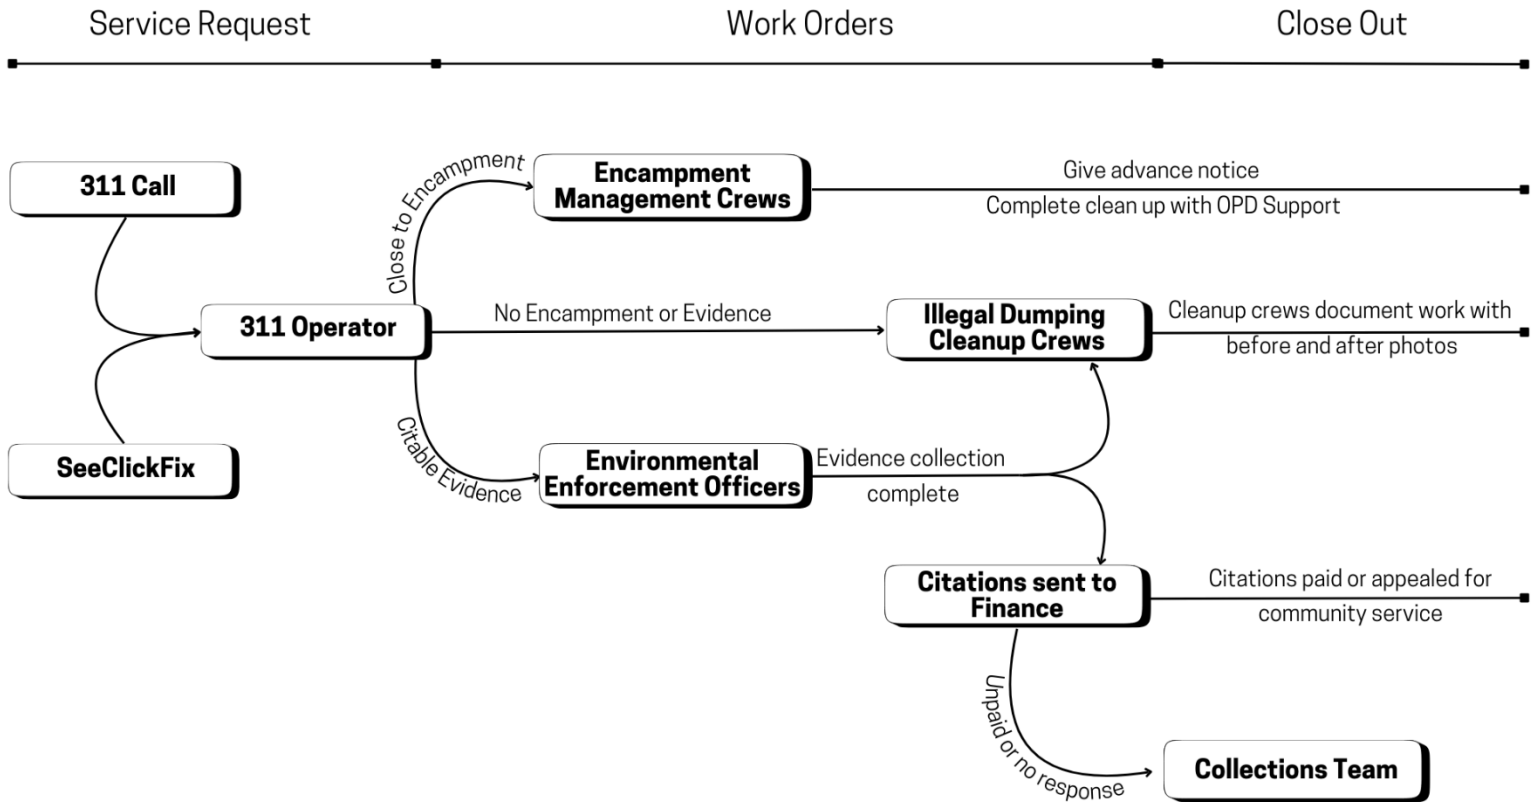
Service Request

Work Orders

Close Out

311 Call

SeeClickFix

311 Operator

Close to Encampment

Encampment Management Crews

Give advance notice

Complete clean up with OPD Support

No Encampment or Evidence

Illegal Dumping Cleanup Crews

Cleanup crews document work with before and after photos

Citable Evidence

Environmental Enforcement Officers

Evidence collection complete

Citations sent to Finance

Citations paid or appealed for community service

Unpaid or no response

Collections Team